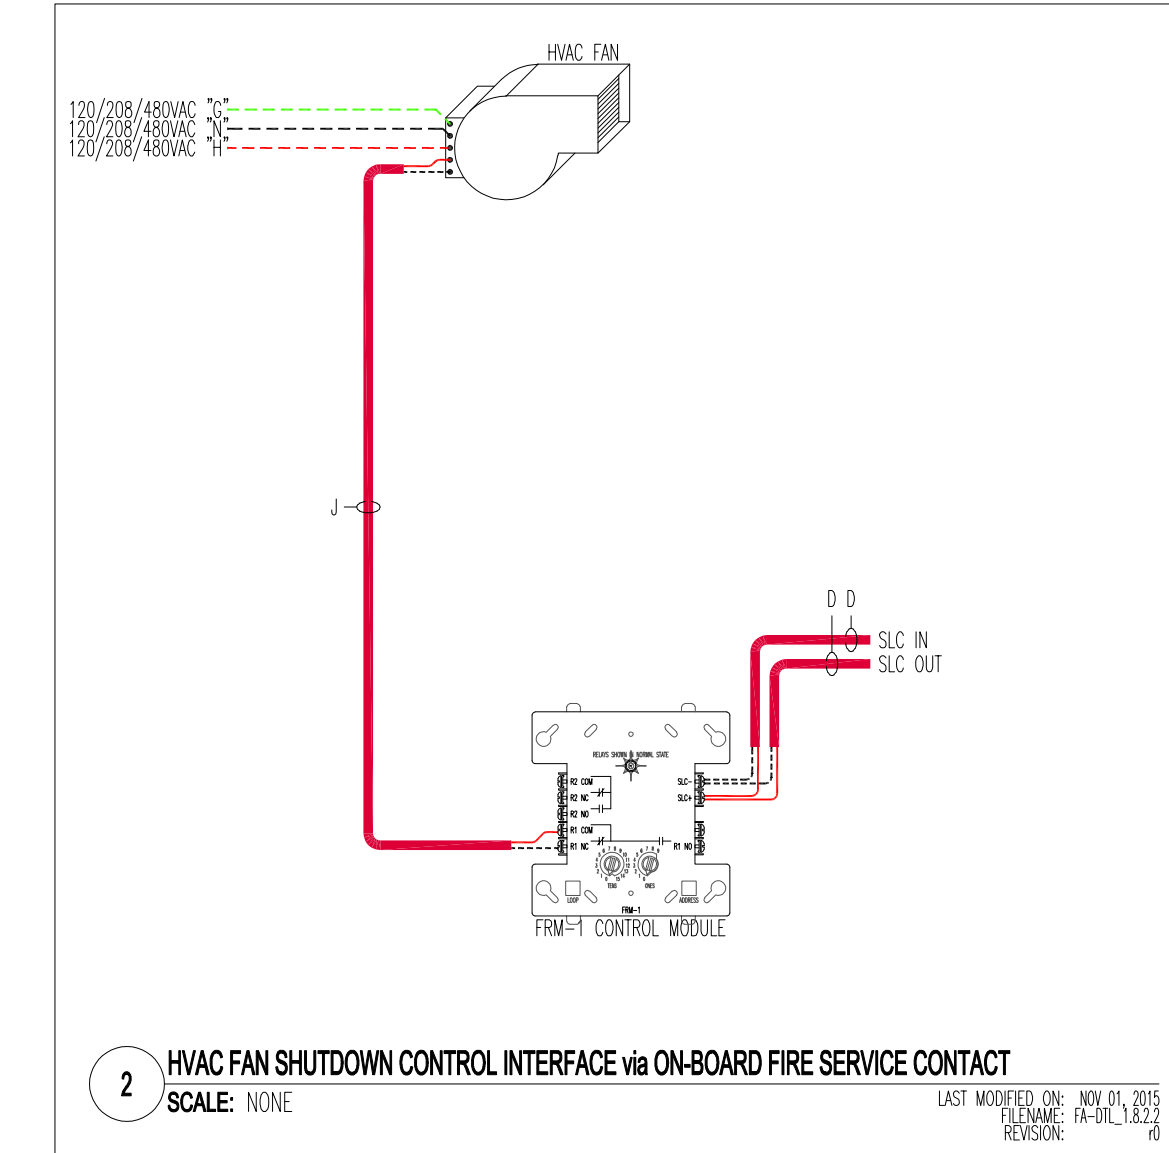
HVAC FAN

120/208/480VAC "G"
120/208/480VAC "N"
120/208/480VAC "H"

J

D D
SLC IN
SLC OUT

RELAYS SHOWN IN NORMAL STATE
R2 COM
R2 NC
R2 NO
R1 COM
R1 NC
R1 NO
SLC-
SLC+
TENS
ONES
LOOP
ADDRESS
FRM-1
FRM-1 CONTROL MODULE

2
HVAC FAN SHUTDOWN CONTROL INTERFACE via ON-BOARD FIRE SERVICE CONTACT
SCALE: NONE

LAST MODIFIED ON: NOV 01, 2015
FILENAME: FA-DTL_1.8.2.2
REVISION: r0